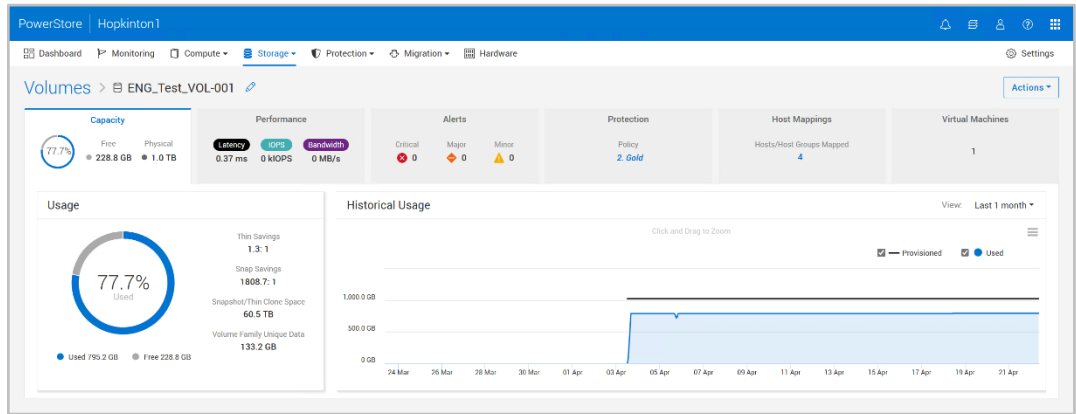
PowerStore | Hopkinton1

Dashboard Monitoring Compute Storage Protection Migration Hardware Settings

Volumes > ENG_Test_VOL-001

Actions

Capacity
77.7%
Free 228.8 GB
Physical 1.0 TB

Performance
Latency 0.37 ms
IOPS 0 kIOPS
Bandwidth 0 MB/s

Alerts
Critical 0
Major 0
Minor 0

Protection
Policy
2. Gold

Host Mappings
Hosts/Host Groups Mapped
4

Virtual Machines
1

Usage

77.7%
Used

Thin Savings
1.3: 1
Snap Savings
1808.7: 1
Snapshot/Thin Clone Space
60.5 TB
Volume Family Unique Data
133.2 GB

Used 795.2 GB Free 228.8 GB

Historical Usage

View: Last 1 month

Click and Drag to Zoom

Provisioned Used

1,000.0 GB
500.0 GB
0 GB

24 Mar 26 Mar 28 Mar 30 Mar 01 Apr 03 Apr 05 Apr 07 Apr 09 Apr 11 Apr 13 Apr 15 Apr 17 Apr 19 Apr 21 Apr